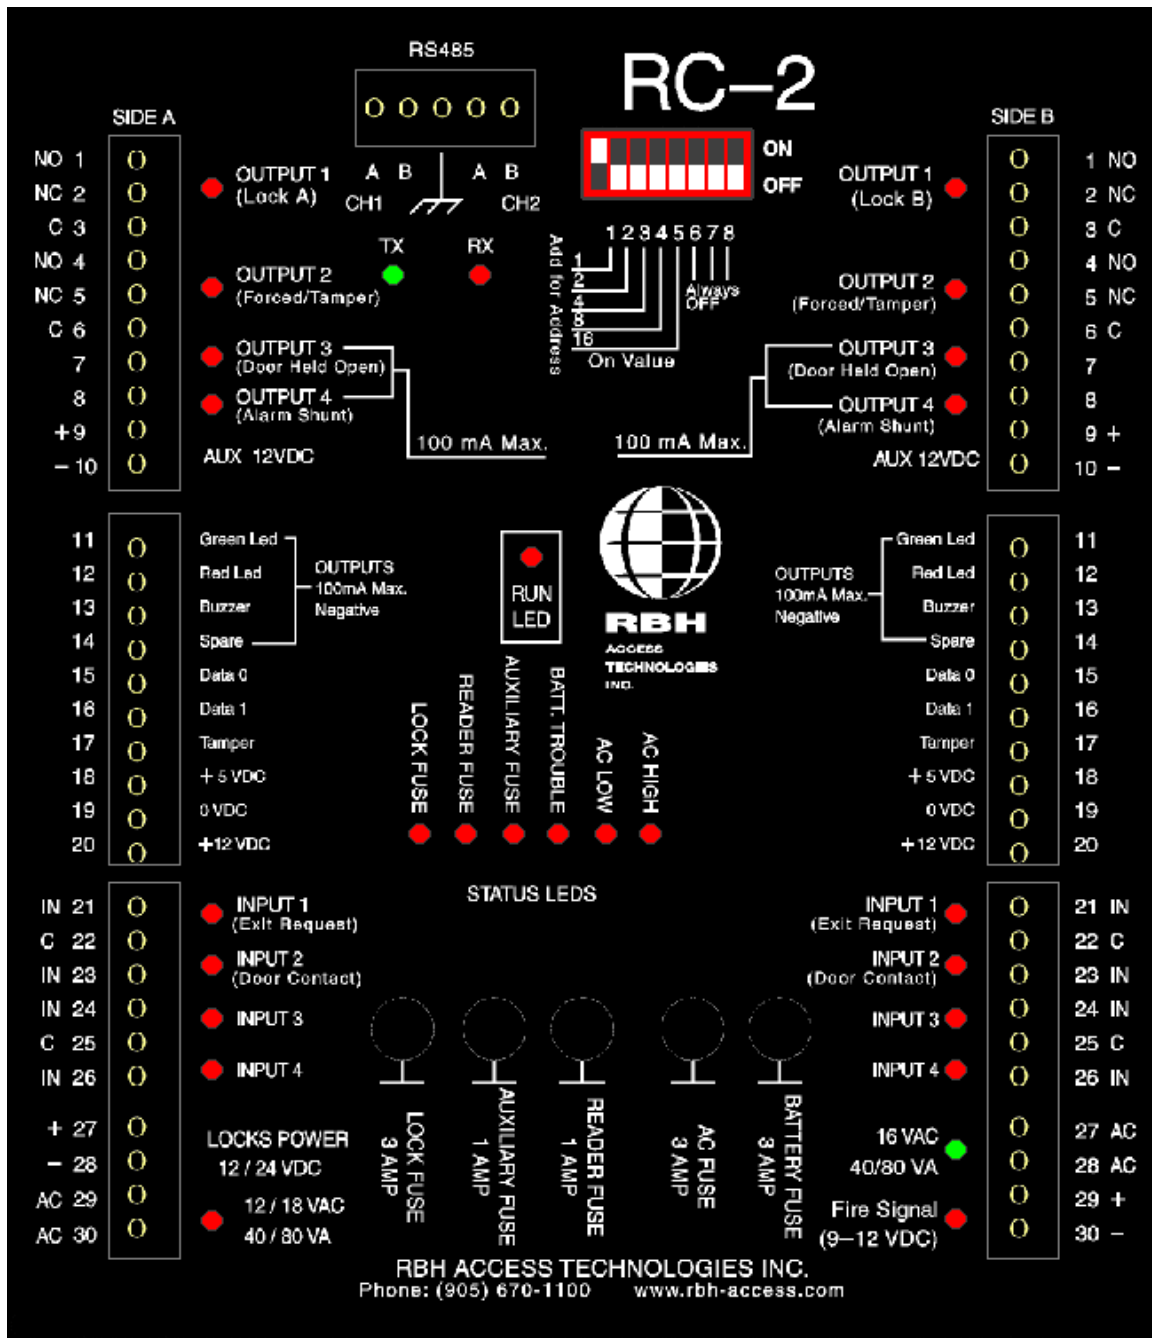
RS485

RC–2

SIDE A

SIDE B

ON
OFF

NO 1
NC 2
C 3
NO 4
NC 5
C 6
7
8
+9
–10

OUTPUT 1 (Lock A)
A B
CH1
A B
CH2

TX
RX

OUTPUT 2 (Forced/Tamper)
OUTPUT 3 (Door Held Open)
OUTPUT 4 (Alarm Shunt)
AUX 12VDC

100 mA Max.

Add for Address
1 2 3 4 5 6 7 8
1
2
4
8
16
On Value
Always OFF

100 mA Max.

OUTPUT 1 (Lock B)
OUTPUT 2 (Forced/Tamper)
OUTPUT 3 (Door Held Open)
OUTPUT 4 (Alarm Shunt)
AUX 12VDC

1 NO
2 NC
3 C
4 NO
5 NC
6 C
7
8
9 +
10 –

11
12
13
14
15
16
17
18
19
20

Green Led
Red Led
Buzzer
Spare
Data 0
Data 1
Tamper
+5 VDC
0 VDC
+12 VDC

OUTPUTS
100mA Max.
Negative

RUN LED

RBH
ACCESS TECHNOLOGIES INC.

LOCK FUSE
READER FUSE
AUXILIARY FUSE
BATT. TROUBLE
AC LOW
AC HIGH

OUTPUTS
100mA Max.
Negative

Green Led
Red Led
Buzzer
Spare
Data 0
Data 1
Tamper
+5 VDC
0 VDC
+12 VDC

11
12
13
14
15
16
17
18
19
20

STATUS LEDS

IN 21
C 22
IN 23
IN 24
C 25
IN 26
+ 27
– 28
AC 29
AC 30

INPUT 1 (Exit Request)
INPUT 2 (Door Contact)
INPUT 3
INPUT 4

LOCKS POWER
12 / 24 VDC
12 / 18 VAC
40 / 80 VA

LOCK FUSE 3 AMP
AUXILIARY FUSE 1 AMP
READER FUSE 1 AMP
AC FUSE 3 AMP
BATTERY FUSE 3 AMP

INPUT 1 (Exit Request)
INPUT 2 (Door Contact)
INPUT 3
INPUT 4

16 VAC
40/80 VA
Fire Signal
(9–12 VDC)

21 IN
22 C
23 IN
24 IN
25 C
26 IN
27 AC
28 AC
29 +
30 –

RBH ACCESS TECHNOLOGIES INC.
Phone: (905) 670-1100 www.rbh-access.com